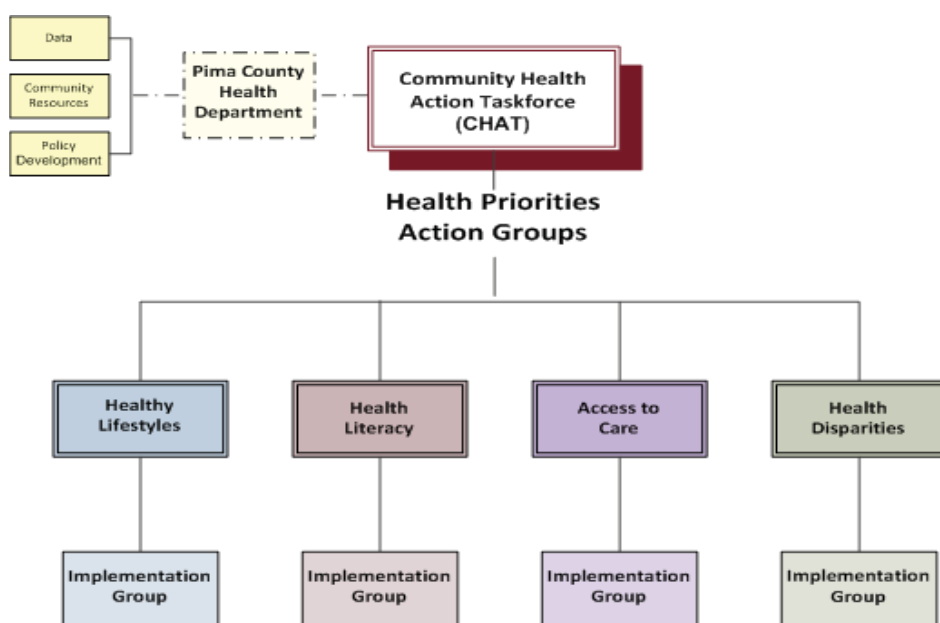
Data

Community Resources

Policy Development

Pima County Health Department

Community Health Action Taskforce (CHAT)

Health Priorities Action Groups

Healthy Lifestyles

Health Literacy

Access to Care

Health Disparities

Implementation Group

Implementation Group

Implementation Group

Implementation Group